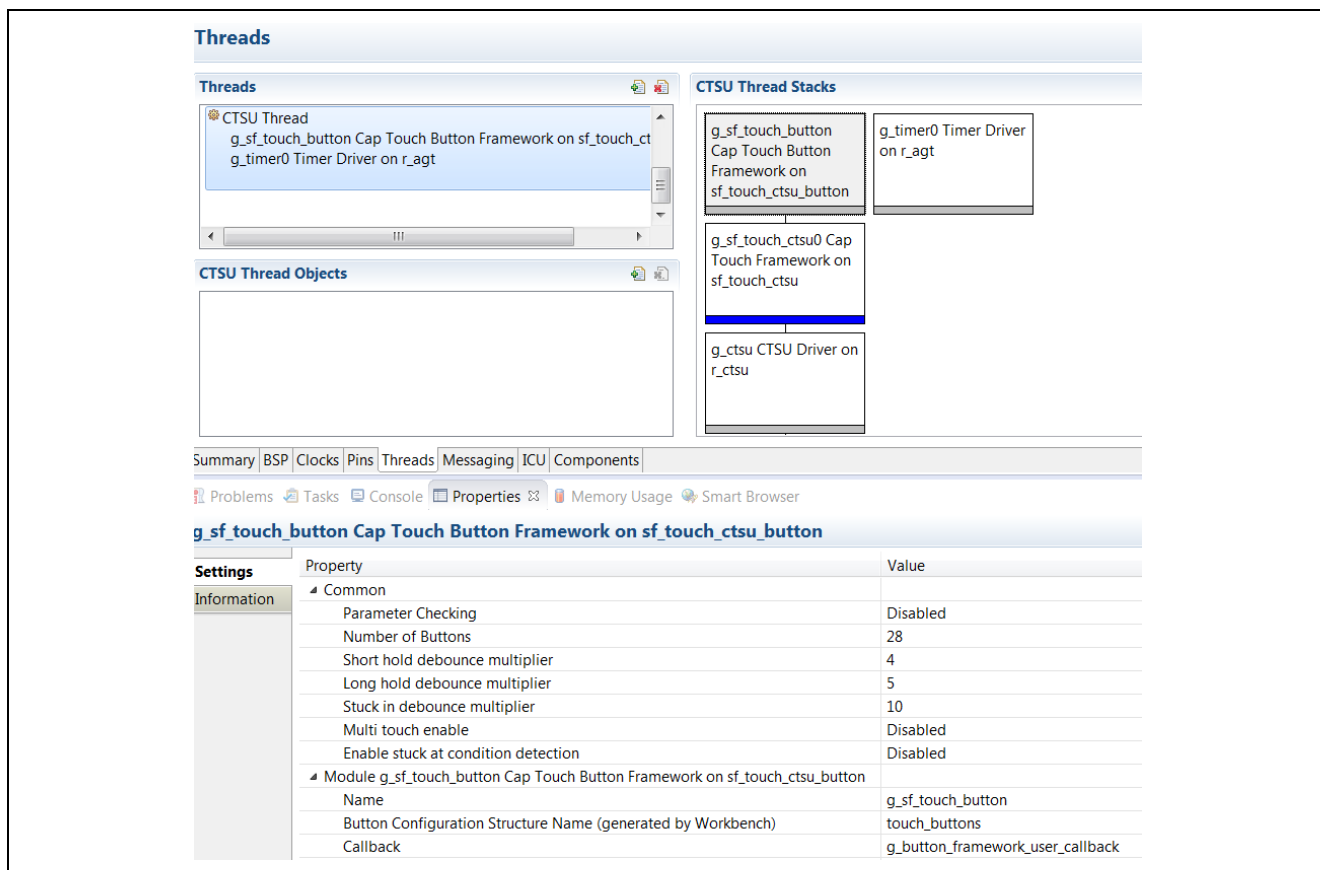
Threads

Threads

CTSU Thread
g_sf_touch_button Cap Touch Button Framework on sf_touch_ct
g_timer0 Timer Driver on r_agt

III

CTSU Thread Objects

CTSU Thread Stacks

g_sf_touch_button Cap Touch Button Framework on sf_touch_ctsu_button

g_timer0 Timer Driver on r_agt

g_sf_touch_ctsu0 Cap Touch Framework on sf_touch_ctsu

g_ctsu CTSU Driver on r_ctsu

Summary | BSP | Clocks | Pins | Threads | Messaging | ICU | Components

Problems  Tasks  Console  Properties ☒  Memory Usage  Smart Browser

g_sf_touch_button Cap Touch Button Framework on sf_touch_ctsu_button

Settings
Information

| Property | Value |
|---|---|
| ◢ Common | |
| Parameter Checking | Disabled |
| Number of Buttons | 28 |
| Short hold debounce multiplier | 4 |
| Long hold debounce multiplier | 5 |
| Stuck in debounce multiplier | 10 |
| Multi touch enable | Disabled |
| Enable stuck at condition detection | Disabled |
| ◢ Module g_sf_touch_button Cap Touch Button Framework on sf_touch_ctsu_button | |
| Name | g_sf_touch_button |
| Button Configuration Structure Name (generated by Workbench) | touch_buttons |
| Callback | g_button_framework_user_callback |